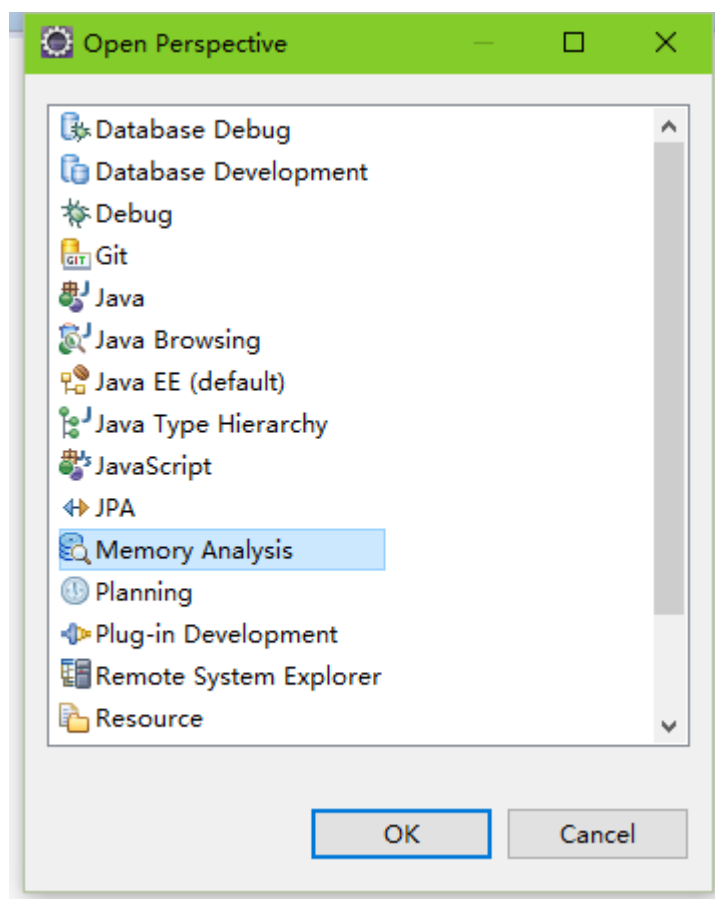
Open Perspective

Database Debug
Database Development
Debug
Git
Java
Java Browsing
Java EE (default)
Java Type Hierarchy
JavaScript
JPA
Memory Analysis
Planning
Plug-in Development
Remote System Explorer
Resource

OK
Cancel